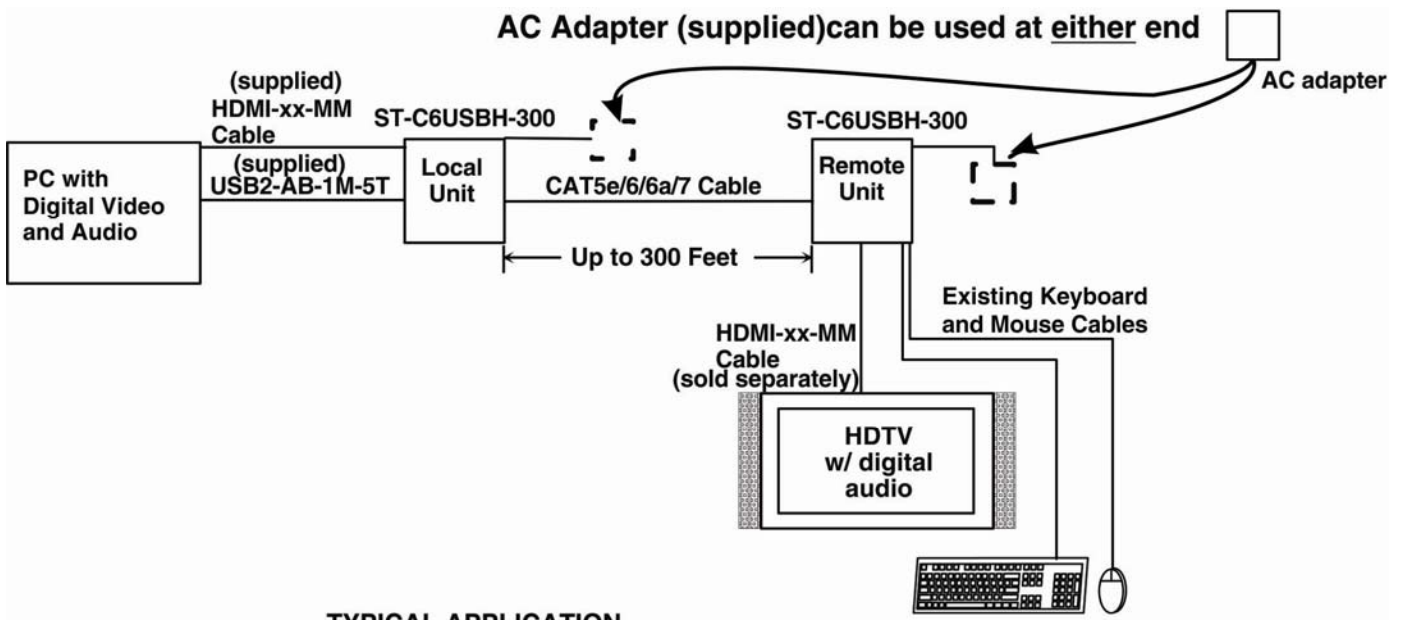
AC Adapter (supplied)can be used at either end

AC adapter

(supplied)
HDMI-xx-MM
Cable

ST-C6USBH-300

ST-C6USBH-300

(supplied)
USB2-AB-1M-5T

PC with
Digital Video
and Audio

Local
Unit

CAT5e/6/6a/7 Cable

Remote
Unit

Up to 300 Feet

Existing Keyboard
and Mouse Cables

HDMI-xx-MM
Cable
(sold separately)

HDTV
w/ digital
audio

TYPICAL APPLICATION